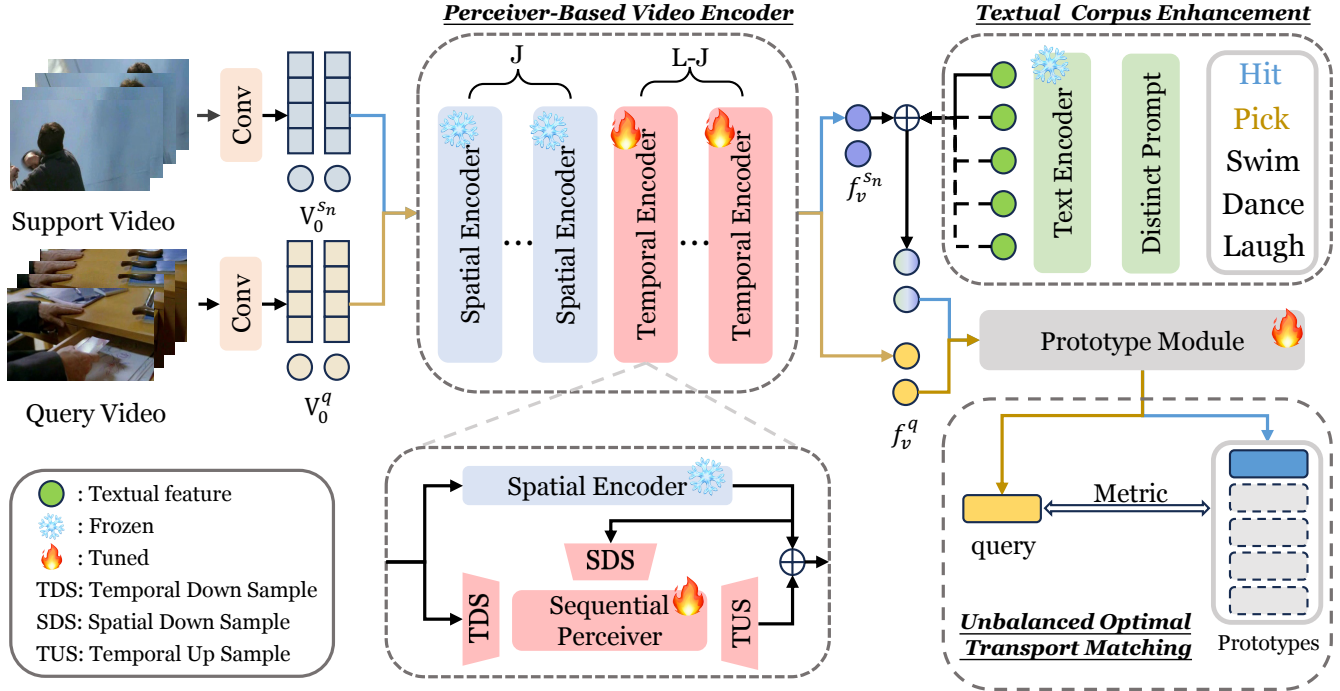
Perceiver-Based Video Encoder

Textual Corpus Enhancement

Conv

Conv

Support Video

Query Video

$V_0^{s_n}$

$V_0^{q}$

J

L-J

Spatial Encoder

Spatial Encoder

Temporal Encoder

Temporal Encoder

...

...

$f_v^{s_n}$

$f_v^{q}$

Text Encoder

Distinct Prompt

Hit
Pick
Swim
Dance
Laugh

Prototype Module

: Textual feature
: Frozen
: Tuned
TDS: Temporal Down Sample
SDS: Spatial Down Sample
TUS: Temporal Up Sample

Spatial Encoder

SDS

TDS

Sequential Perceiver

TUS

Metric

query

Unbalanced Optimal Transport Matching

Prototypes